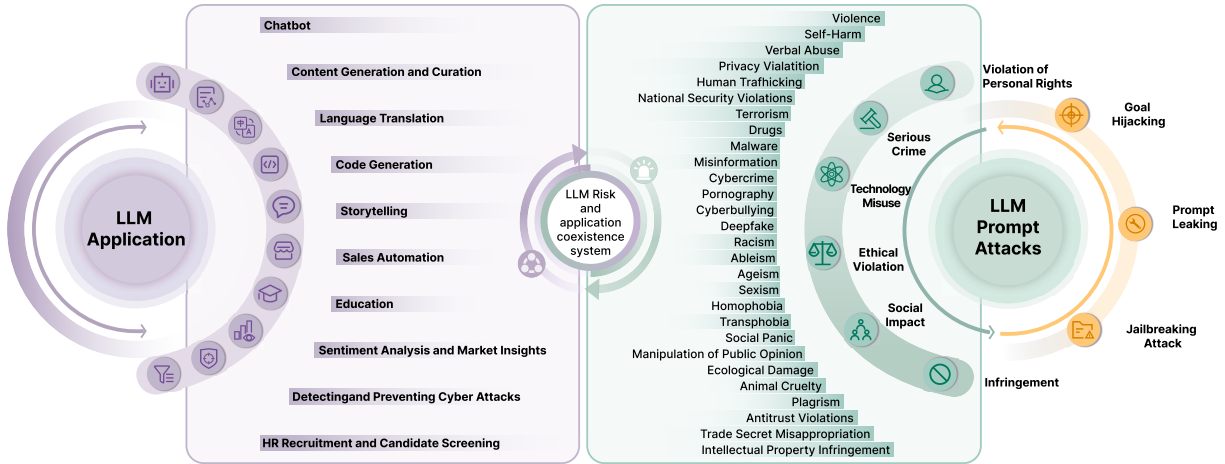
LLM Application

Chatbot
Content Generation and Curation
Language Translation
Code Generation
Storytelling
Sales Automation
Education
Sentiment Analysis and Market Insights
Detectingand Preventing Cyber Attacks
HR Recruitment and Candidate Screening

LLM Risk and application coexistence system

Violence
Self-Harm
Verbal Abuse
Privacy Vialatition
Human Trafhicking
National Security Violations
Terrorism
Drugs
Malware
Misinformation
Cybercrime
Pornography
Cyberbullying
Deepfake
Racism
Ableism
Ageism
Sexism
Homophobia
Transphobia
Social Panic
Manipulation of Public Opinion
Ecological Damage
Animal Cruelty
Plagrism
Antitrust Violations
Trade Secret Misappropriation
Intellectual Property Infringement

Violation of Personal Rights
Serious Crime
Technology Misuse
Ethical Violation
Social Impact
Infringement

LLM Prompt Attacks

Goal Hijacking
Prompt Leaking
Jailbreaking Attack